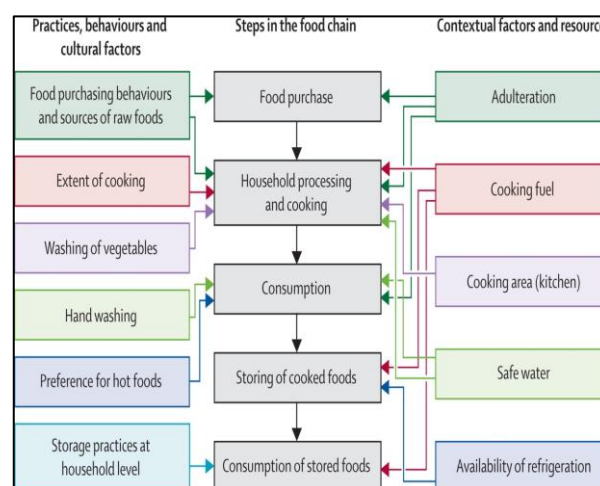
Practices, behaviours and cultural factors

Steps in the food chain

Contextual factors and resourc

Food purchasing behaviours and sources of raw foods

Food purchase

Adulteration

Extent of cooking

Household processing and cooking

Cooking fuel

Washing of vegetables

Hand washing

Consumption

Cooking area (kitchen)

Preference for hot foods

Storing of cooked foods

Safe water

Storage practices at household level

Consumption of stored foods

Availability of refrigeration